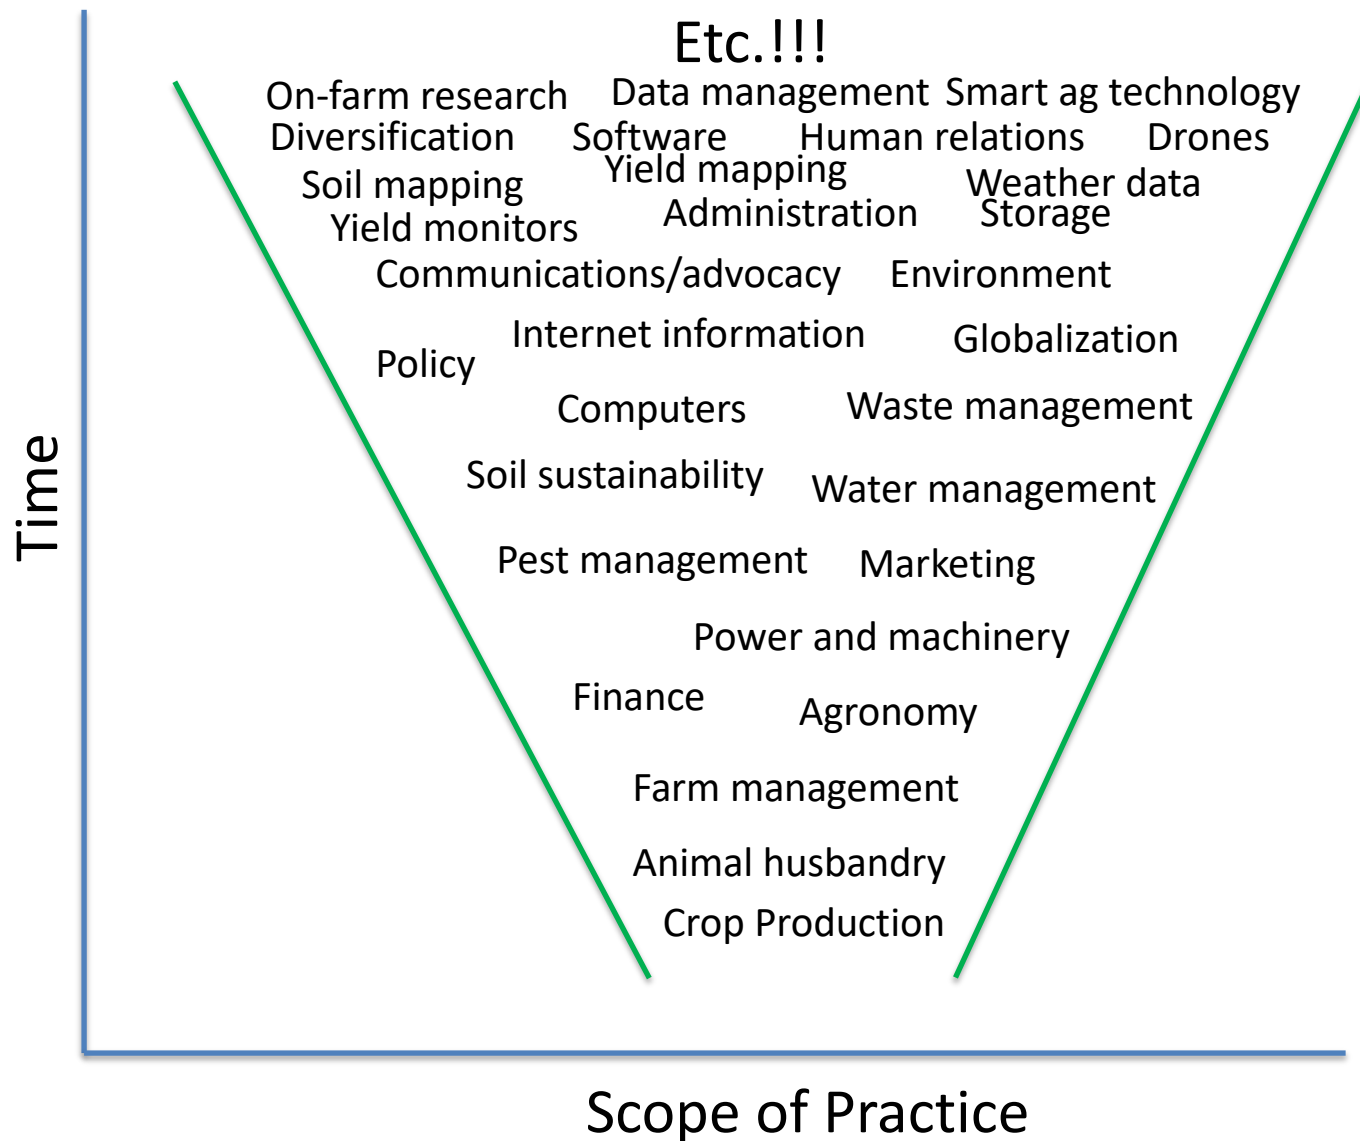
Etc.!!!

On-farm research Data management Smart ag technology
Diversification Software Human relations Drones
Soil mapping Yield mapping Weather data
Yield monitors Administration Storage
Communications/advocacy Environment
Policy Internet information Globalization
Computers Waste management
Soil sustainability Water management
Pest management Marketing
Power and machinery
Finance Agronomy
Farm management
Animal husbandry
Crop Production

Time

Scope of Practice